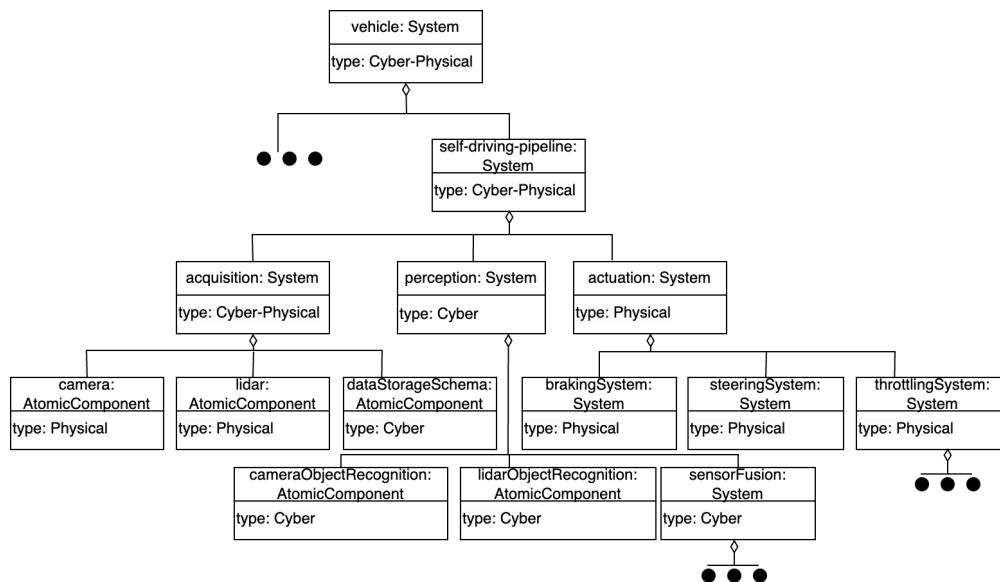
vehicle: System
type: Cyber-Physical

self-driving-pipeline: System
type: Cyber-Physical

acquisition: System
type: Cyber-Physical

perception: System
type: Cyber

actuation: System
type: Physical

camera: AtomicComponent
type: Physical

lidar: AtomicComponent
type: Physical

dataStorageSchema: AtomicComponent
type: Cyber

brakingSystem: System
type: Physical

steeringSystem: System
type: Physical

throttlingSystem: System
type: Physical

cameraObjectRecognition: AtomicComponent
type: Cyber

lidarObjectRecognition: AtomicComponent
type: Cyber

sensorFusion: System
type: Cyber